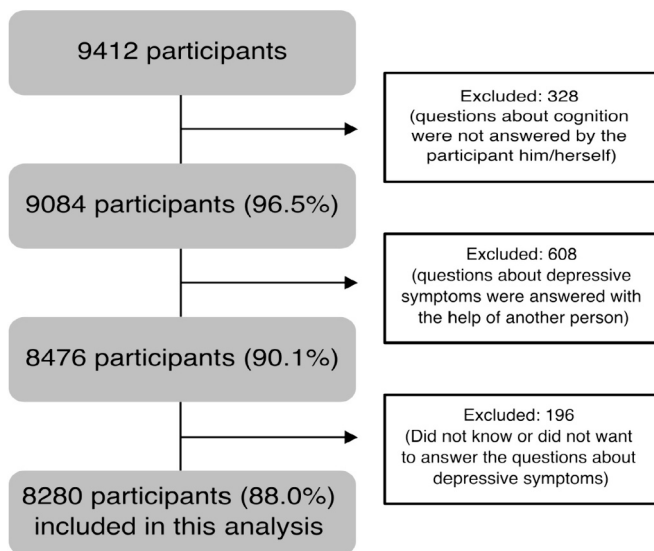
9412 participants

Excluded: 328
(questions about cognition were not answered by the participant him/herself)

9084 participants (96.5%)

Excluded: 608
(questions about depressive symptoms were answered with the help of another person)

8476 participants (90.1%)

Excluded: 196
(Did not know or did not want to answer the questions about depressive symptoms)

8280 participants (88.0%) included in this analysis